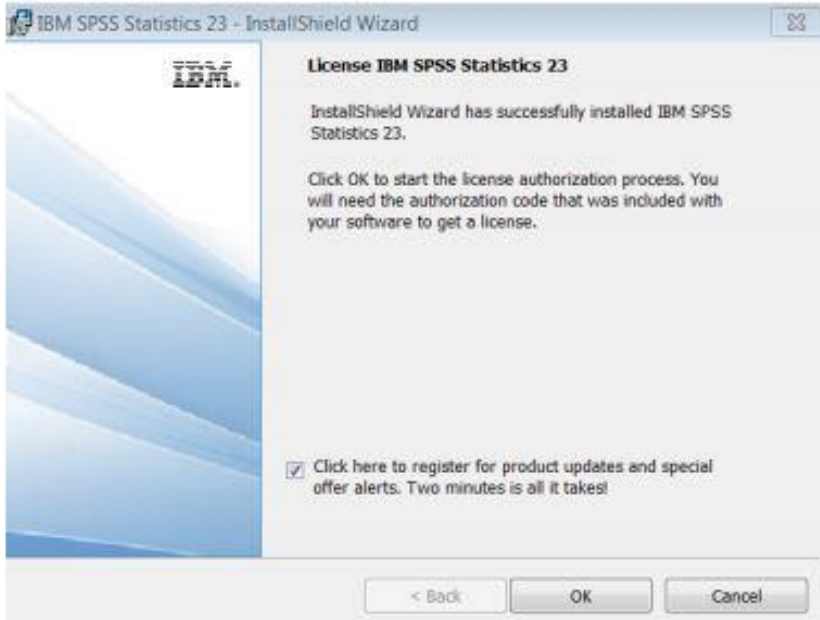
IBM SPSS Statistics 23 - InstallShield Wizard

IBM.

License IBM SPSS Statistics 23

InstallShield Wizard has successfully installed IBM SPSS Statistics 23.

Click OK to start the license authorization process. You will need the authorization code that was included with your software to get a license.

Click here to register for product updates and special offer alerts. Two minutes is all it takes!

< Back

OK

Cancel